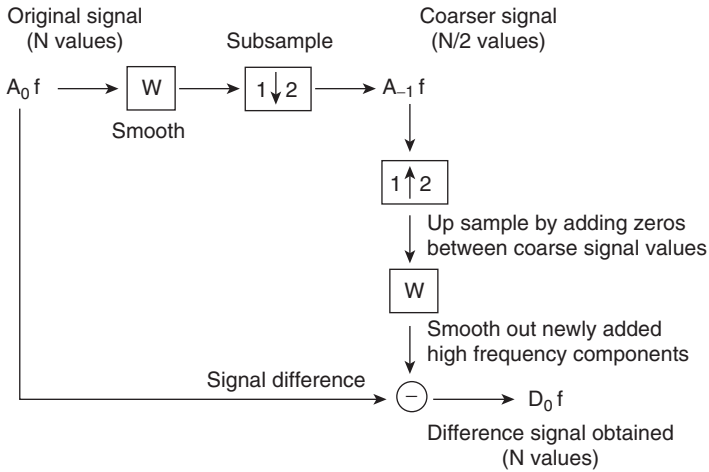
Original signal
(N values)

Subsample

Coarser signal
(N/2 values)

$A_0 f$

W

$1 \downarrow 2$

$A_{-1} f$

Smooth

$1 \uparrow 2$

Up sample by adding zeros between coarse signal values

W

Smooth out newly added high frequency components

Signal difference

$-$

$D_0 f$

Difference signal obtained
(N values)